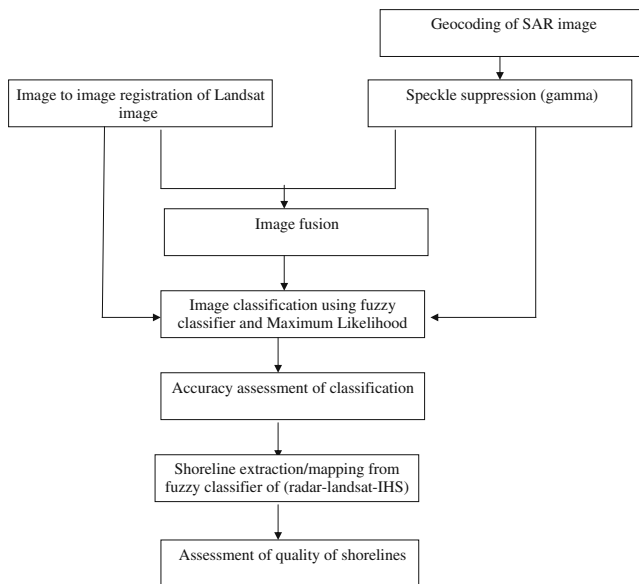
Geocoding of SAR image

Image to image registration of Landsat image

Speckle suppression (gamma)

Image fusion

Image classification using fuzzy classifier and Maximum Likelihood

Accuracy assessment of classification

Shoreline extraction/mapping from fuzzy classifier of (radar-landsat-IHS)

Assessment of quality of shorelines